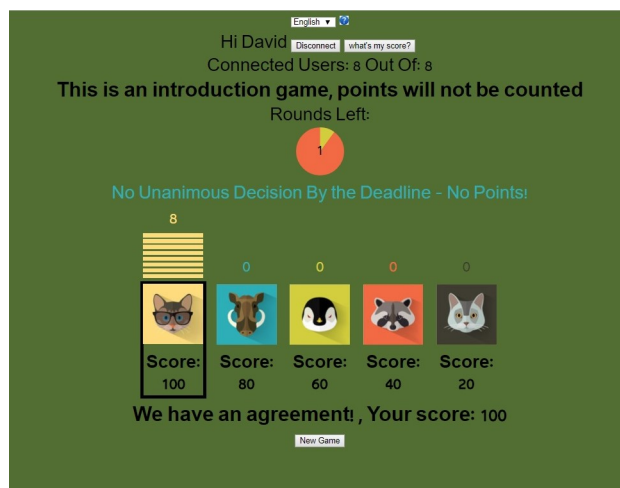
English ▼

Hi David Disconnect what's my score?

Connected Users: 8 Out Of: 8

This is an introduction game, points will not be counted

Rounds Left:

1

No Unanimous Decision By the Deadline - No Points!

8

0 0 0 0

Score: 100

Score: 80

Score: 60

Score: 40

Score: 20

We have an agreement! , Your score: 100

New Game